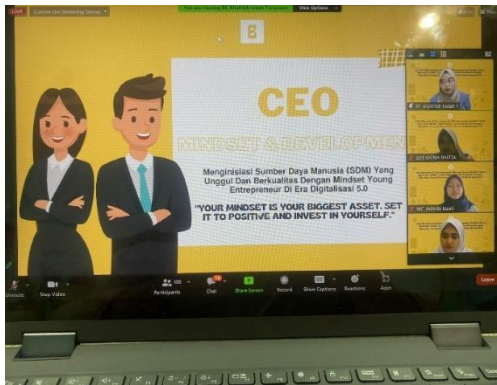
LIVE Custom Live Streaming Service

You are viewing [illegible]'s screen View Options

B

CEO

MINDSET & DEVELOPMEN

Menginisiasi Sumber Daya Manusia (SDM) Yang Unggul Dan Berkualitas Dengan Mindset Young Entrepreneur Di Era Digitalisasi 5.0

"YOUR MINDSET IS YOUR BIGGEST ASSET. SET IT TO POSITIVE AND INVEST IN YOURSELF."

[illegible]

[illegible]

MC_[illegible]

Unmute Stop Video Participants Chat Share Screen Record Show Captions Reactions Apps Leave